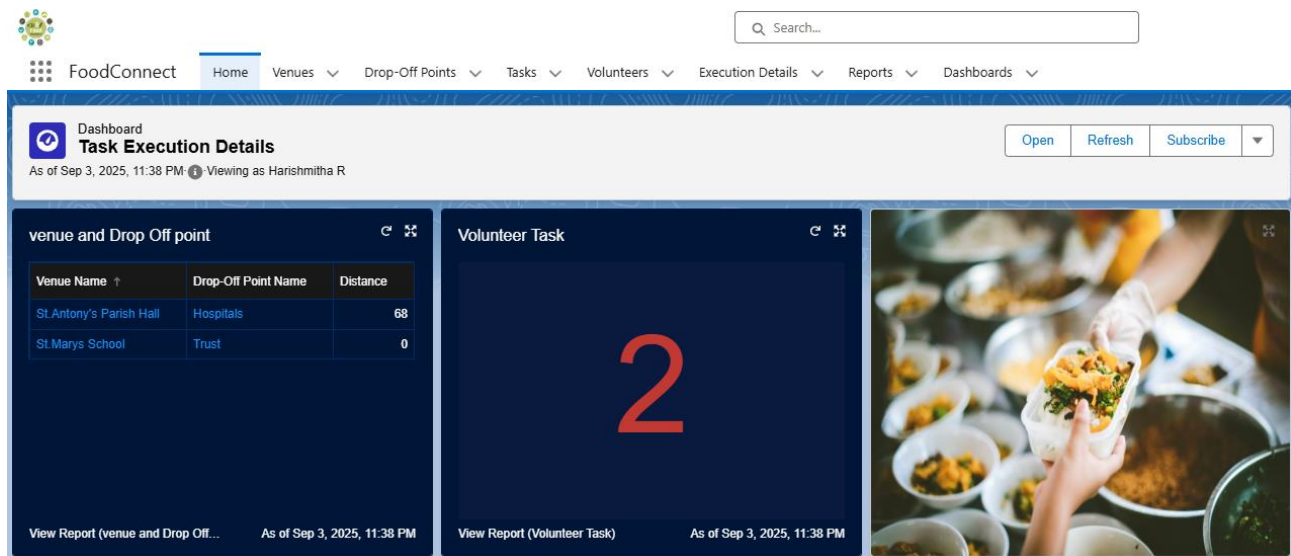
Search...

FoodConnect

Home | Venues | Drop-Off Points | Tasks | Volunteers | Execution Details | Reports | Dashboards

Dashboard
Task Execution Details
As of Sep 3, 2025, 11:38 PM· Viewing as Harishmitha R

Open | Refresh | Subscribe

venue and Drop Off point

| Venue Name ↑ | Drop-Off Point Name | Distance |
|---|---|---|
| St.Antony's Parish Hall | Hospitals | 68 |
| St.Marys School | Trust | 0 |

View Report (venue and Drop Off... As of Sep 3, 2025, 11:38 PM

Volunteer Task

2

View Report (Volunteer Task) As of Sep 3, 2025, 11:38 PM